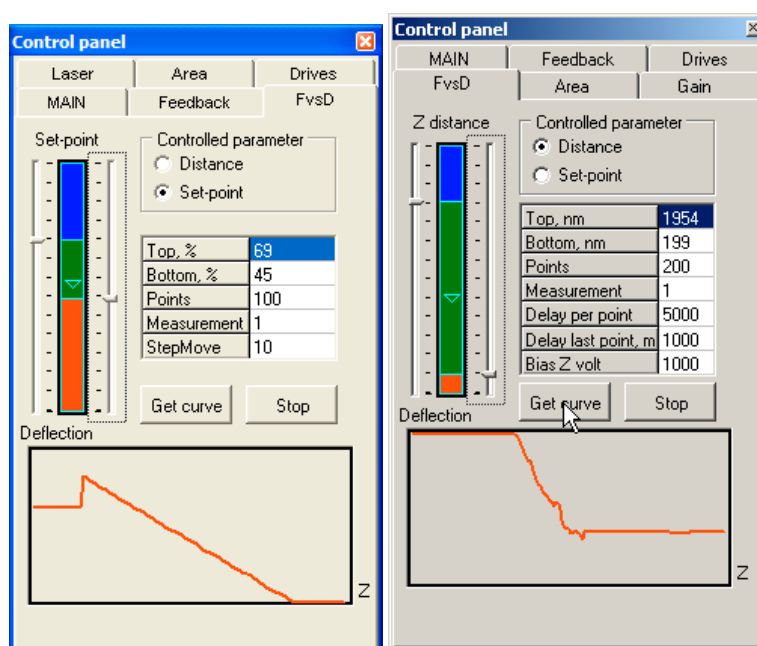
Control panel

Laser | Area | Drives
MAIN | Feedback | FvsD

Set-point

Controlled parameter
Distance
Set-point

| Top, % | 69 |
|---|---|
| Bottom, % | 45 |
| Points | 100 |
| Measurement | 1 |
| StepMove | 10 |

Get curve
Stop

Deflection

Z

Control panel

MAIN | Feedback | Drives
FvsD | Area | Gain

Z distance

Controlled parameter
Distance
Set-point

| Top, nm | 1954 |
|---|---|
| Bottom, nm | 199 |
| Points | 200 |
| Measurement | 1 |
| Delay per point | 5000 |
| Delay last point, m | 1000 |
| Bias Z volt | 1000 |

Get curve
Stop

Deflection

Z